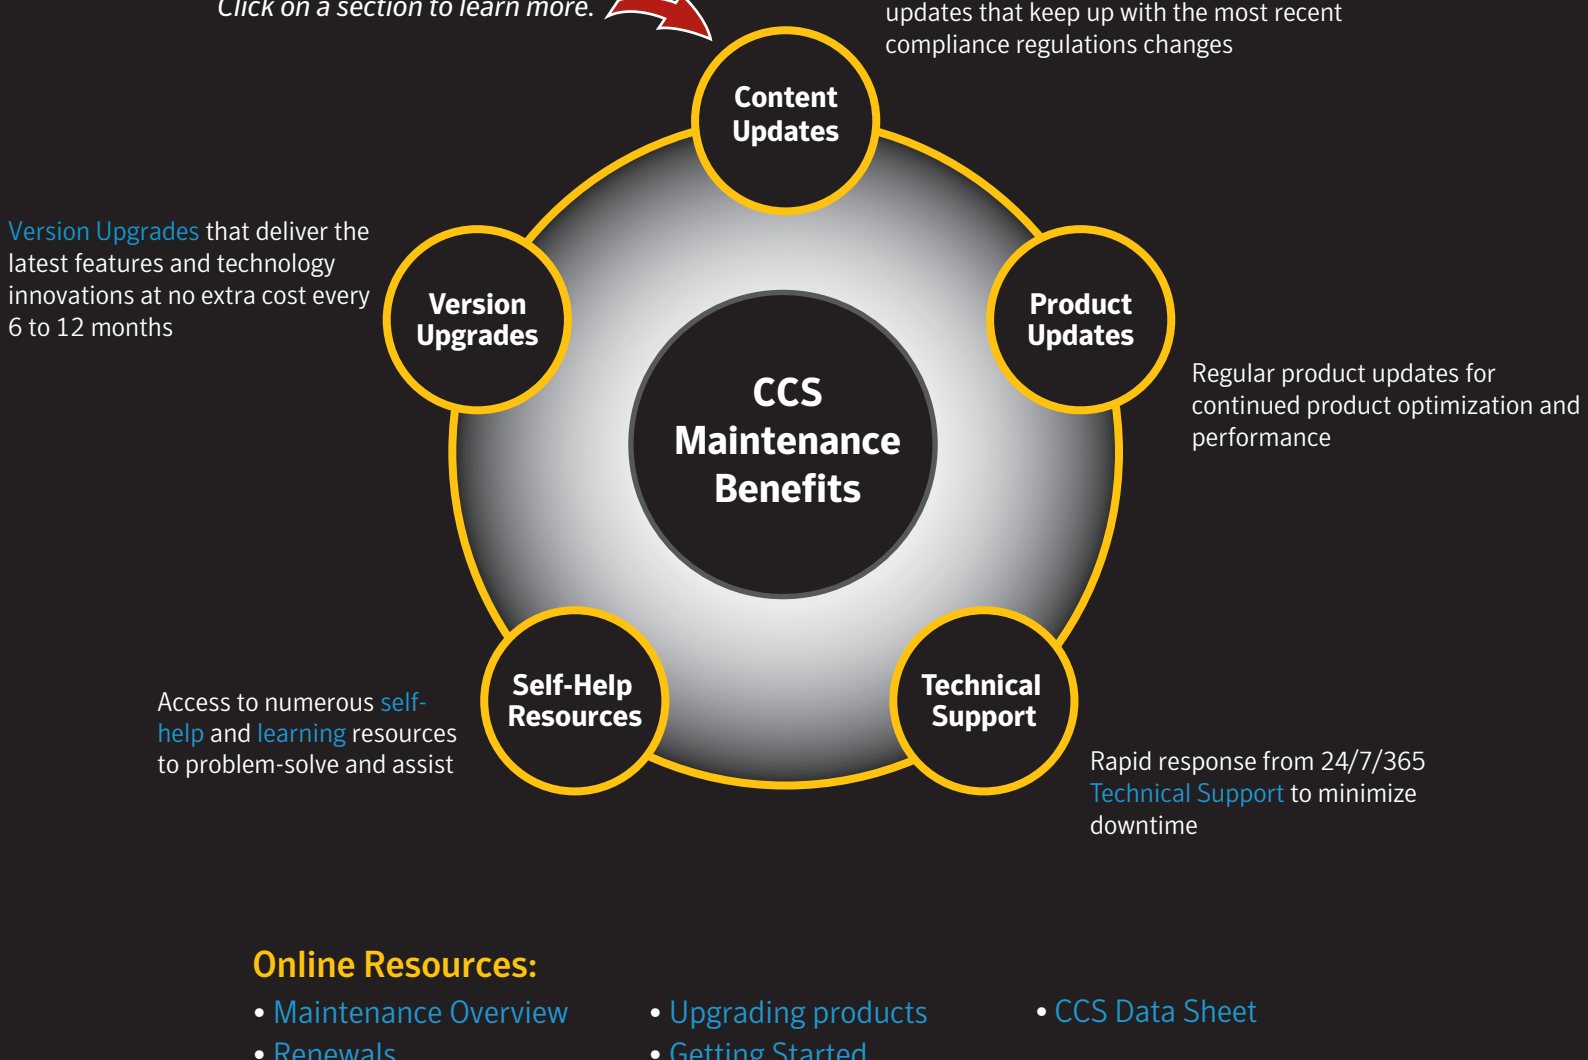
Click on a section to learn more.

updates that keep up with the most recent compliance regulations changes

Content Updates

Version Upgrades that deliver the latest features and technology innovations at no extra cost every 6 to 12 months

Version Upgrades

Product Updates

Regular product updates for continued product optimization and performance

CCS Maintenance Benefits

Self-Help Resources

Technical Support

Access to numerous self-help and learning resources to problem-solve and assist

Rapid response from 24/7/365 Technical Support to minimize downtime

Online Resources:

• Maintenance Overview
• Renewals

• Upgrading products
• Getting Started

• CCS Data Sheet